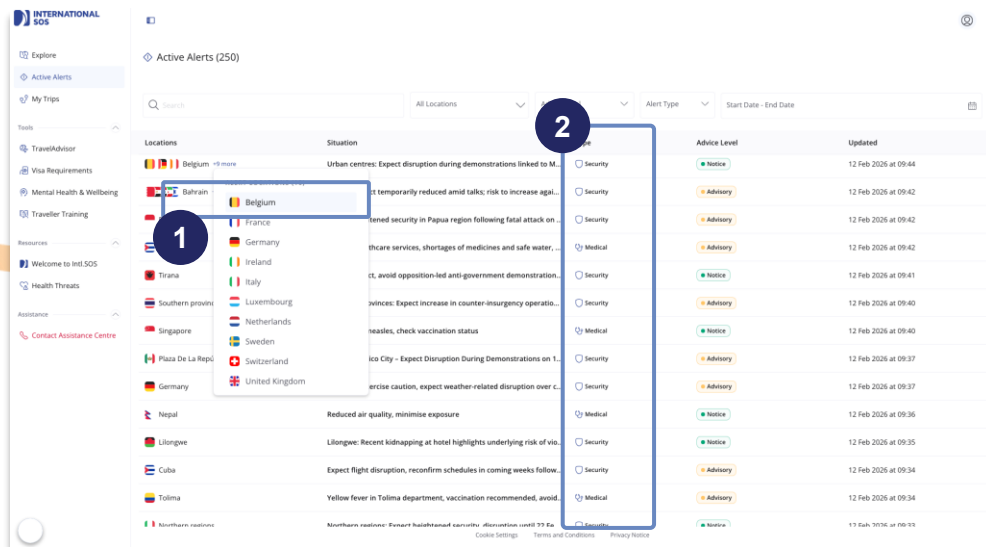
INTERNATIONAL SOS

Explore
Active Alerts
My Trips

Tools
TravelAdvisor
Visa Requirements
Mental Health & Wellbeing
Traveller Training

Resources
Welcome to Intl.SOS
Health Threats

Assistance
Contact Assistance Centre

Active Alerts (250)

Search
All Locations
Alert Type
Start Date - End Date

1
2

| Locations | Situation | Type | Advice Level | Updated |
|---|---|---|---|---|
| Belgium +9 more | Urban centres: Expect disruption during demonstrations linked to M... | Security | Notice | 12 Feb 2026 at 09:44 |
| Bahrain | ...ct temporarily reduced amid talks; risk to increase agai... | Security | Advisory | 12 Feb 2026 at 09:42 |
| | ...tened security in Papua region following fatal attack on ... | Security | Advisory | 12 Feb 2026 at 09:42 |
| | ...thcare services, shortages of medicines and safe water, ... | Medical | Advisory | 12 Feb 2026 at 09:42 |
| Tirana | ...ct, avoid opposition-led anti-government demonstration... | Security | Notice | 12 Feb 2026 at 09:41 |
| Southern provinc... | ...ovinces: Expect increase in counter-insurgency operatio... | Security | Advisory | 12 Feb 2026 at 09:40 |
| Singapore | ...easles, check vaccination status | Medical | Notice | 12 Feb 2026 at 09:40 |
| Plaza De La Repú... | ...ico City - Expect Disruption During Demonstrations on 1... | Security | Advisory | 12 Feb 2026 at 09:37 |
| Germany | ...ercise caution, expect weather-related disruption over c... | Security | Advisory | 12 Feb 2026 at 09:37 |
| Nepal | Reduced air quality, minimise exposure | Medical | Notice | 12 Feb 2026 at 09:36 |
| Lilongwe | Lilongwe: Recent kidnapping at hotel highlights underlying risk of vio... | Security | Notice | 12 Feb 2026 at 09:35 |
| Cuba | Expect flight disruption, reconfirm schedules in coming weeks follow... | Security | Advisory | 12 Feb 2026 at 09:34 |
| Tolima | Yellow fever in Tolima department, vaccination recommended, avoid... | Medical | Advisory | 12 Feb 2026 at 09:34 |
| Northern regions | Northern regions: Expect heightened security, disruption until 22 Fe... | Security | Notice | 12 Feb 2026 at 09:33 |

Belgium
France
Germany
Ireland
Italy
Luxembourg
Netherlands
Sweden
Switzerland
United Kingdom

Cookie Settings   Terms and Conditions   Privacy Notice